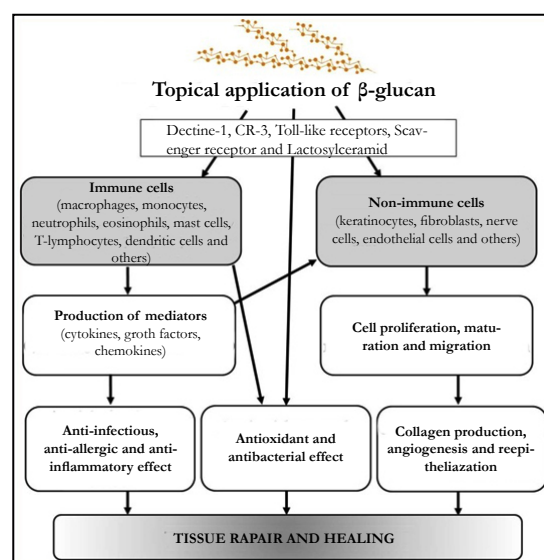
Topical application of β-glucan

Dectine-1, CR-3, Toll-like receptors, Scavenger receptor and Lactosylceramid

Immune cells
(macrophages, monocytes, neutrophils, eosinophils, mast cells, T-lymphocytes, dendritic cells and others)

Non-immune cells
(keratinocytes, fibroblasts, nerve cells, endothelial cells and others)

Production of mediators
(cytokines, groth factors, chemokines)

Cell proliferation, maturation and migration

Anti-infectious, anti-allergic and anti-inflammatory effect

Antioxidant and antibacterial effect

Collagen production, angiogenesis and reepitheliazation

TISSUE RAPAIR AND HEALING